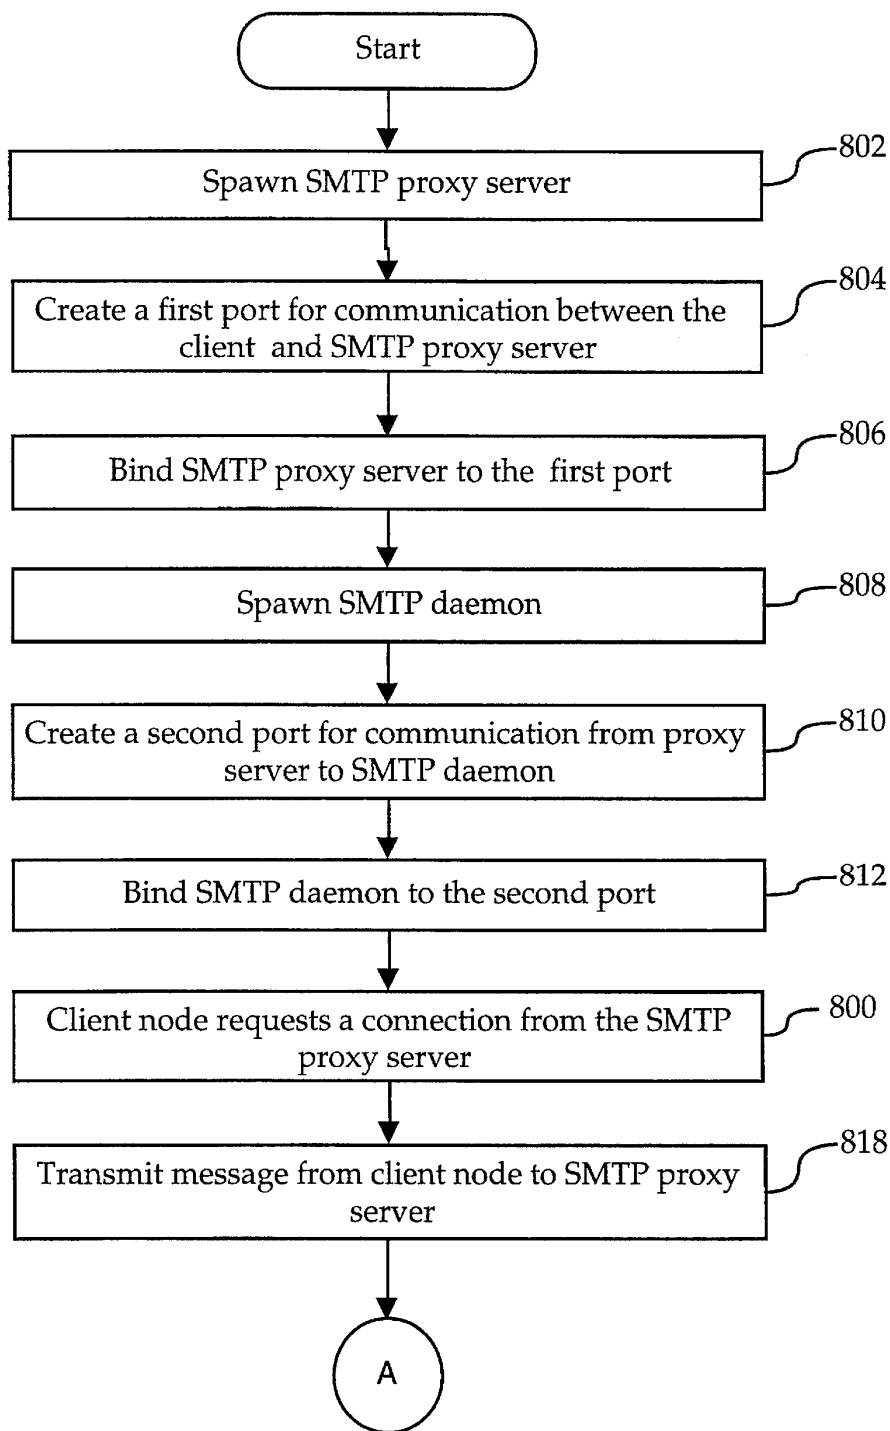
Start

Spawn SMTP proxy server

802

Create a first port for communication between the client and SMTP proxy server

804

Bind SMTP proxy server to the first port

806

Spawn SMTP daemon

808

Create a second port for communication from proxy server to SMTP daemon

810

Bind SMTP daemon to the second port

812

Client node requests a connection from the SMTP proxy server

800

Transmit message from client node to SMTP proxy server

818

A